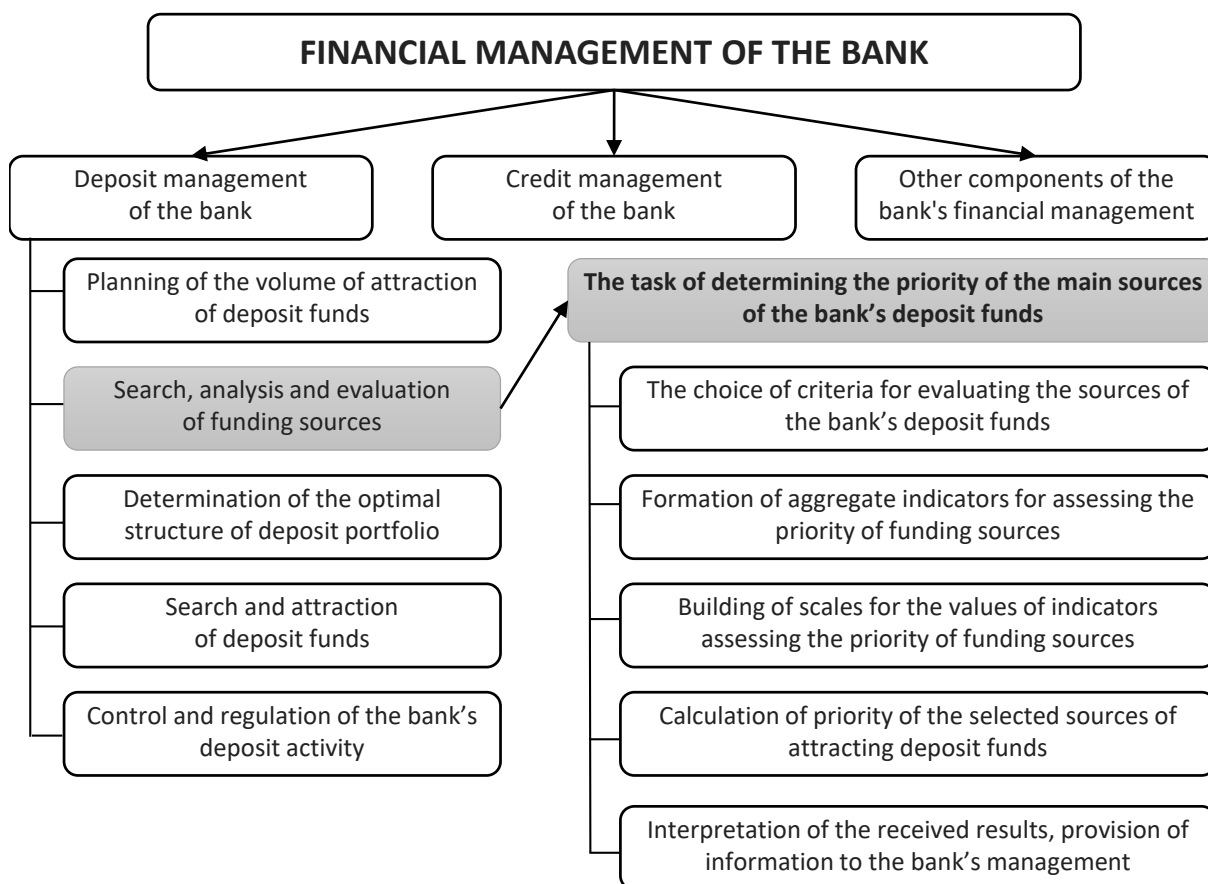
FINANCIAL MANAGEMENT OF THE BANK

Deposit management of the bank

Credit management of the bank

Other components of the bank's financial management

Planning of the volume of attraction of deposit funds

Search, analysis and evaluation of funding sources

Determination of the optimal structure of deposit portfolio

Search and attraction of deposit funds

Control and regulation of the bank's deposit activity

The task of determining the priority of the main sources of the bank's deposit funds

The choice of criteria for evaluating the sources of the bank's deposit funds

Formation of aggregate indicators for assessing the priority of funding sources

Building of scales for the values of indicators assessing the priority of funding sources

Calculation of priority of the selected sources of attracting deposit funds

Interpretation of the received results, provision of information to the bank's management